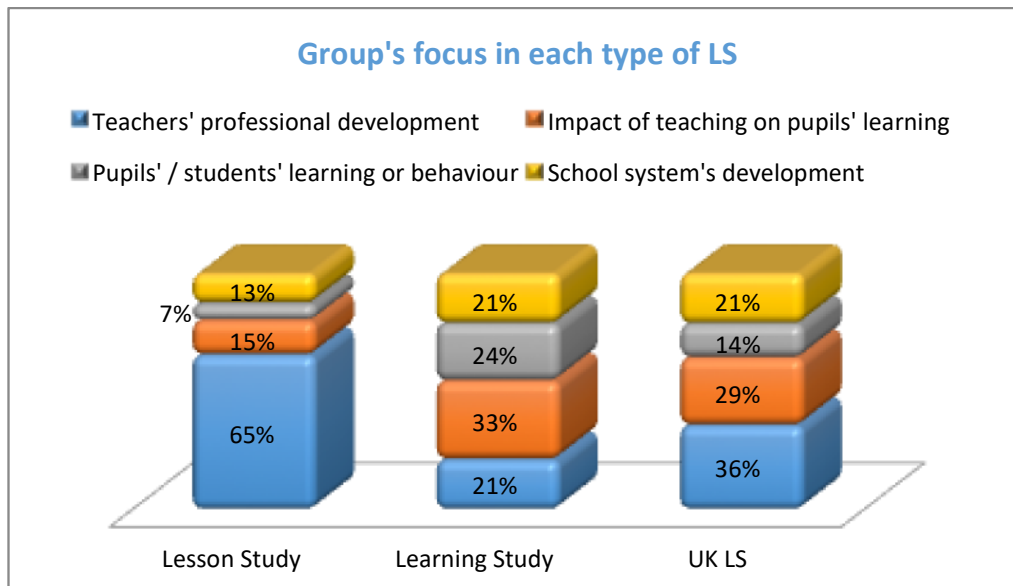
Group's focus in each type of LS

Teachers' professional development
Impact of teaching on pupils' learning
Pupils' / students' learning or behaviour
School system's development

13%
7%
15%
65%

21%
24%
33%
21%

21%
14%
29%
36%

Lesson Study
Learning Study
UK LS